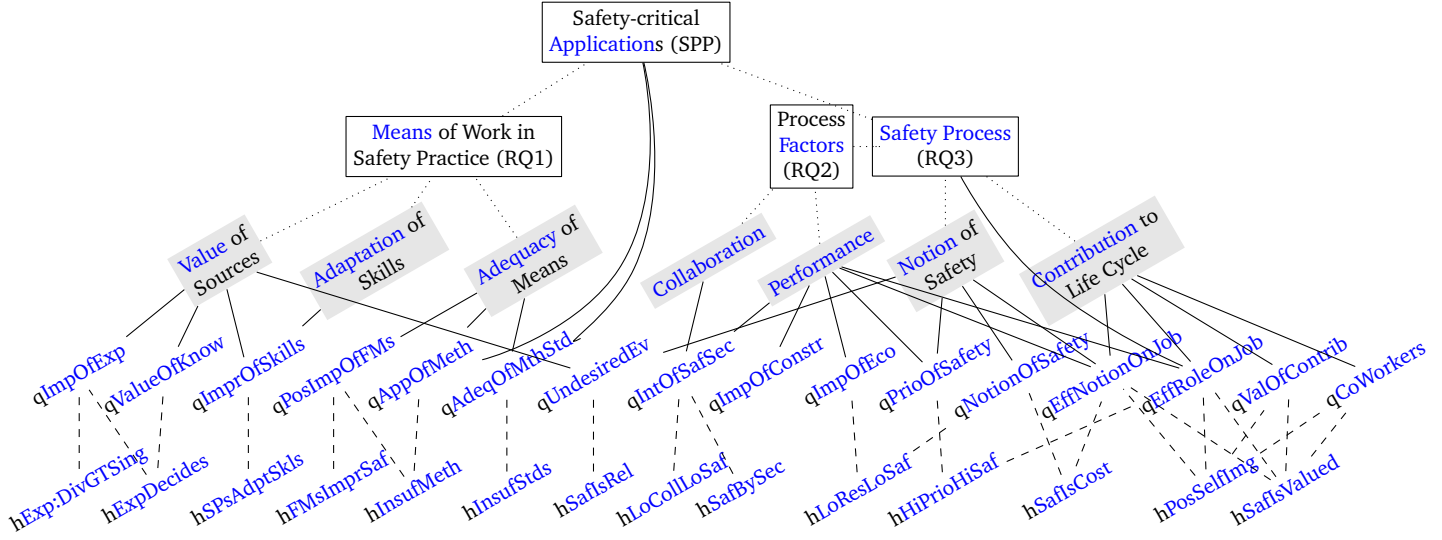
Safety-critical Applications (SPP)

Means of Work in Safety Practice (RQ1)

Process Factors (RQ2)

Safety Process (RQ3)

Value of Sources

Adaptation of Skills

Adequacy of Means

Collaboration

Performance

Notion of Safety

Contribution to Life Cycle

qImpOfExp
qValueOfKnow
qImprOfSkills
qPosImpOfFMs
qAppOfMeth
qAdeqOfMthStd
qUndesiredEv
qIntOfSafSec
qImpOfConstr
qImpOfEco
qPrioOfSafety
qNotionOfSafety
qEffNotionOnJob
qEffRoleOnJob
qValOfContrib
qCoWorkers

hExp:DivGTSing
hExpDecides
hSPsAdptSkls
hFMsImprSaf
hInsufMeth
hInsufStds
hSafIsRel
hLoCollLoSaf
hSafBySec
hLoResLoSaf
hHiPrioHiSaf
hSafIsCost
hPosSelfImg
hSafIsValued